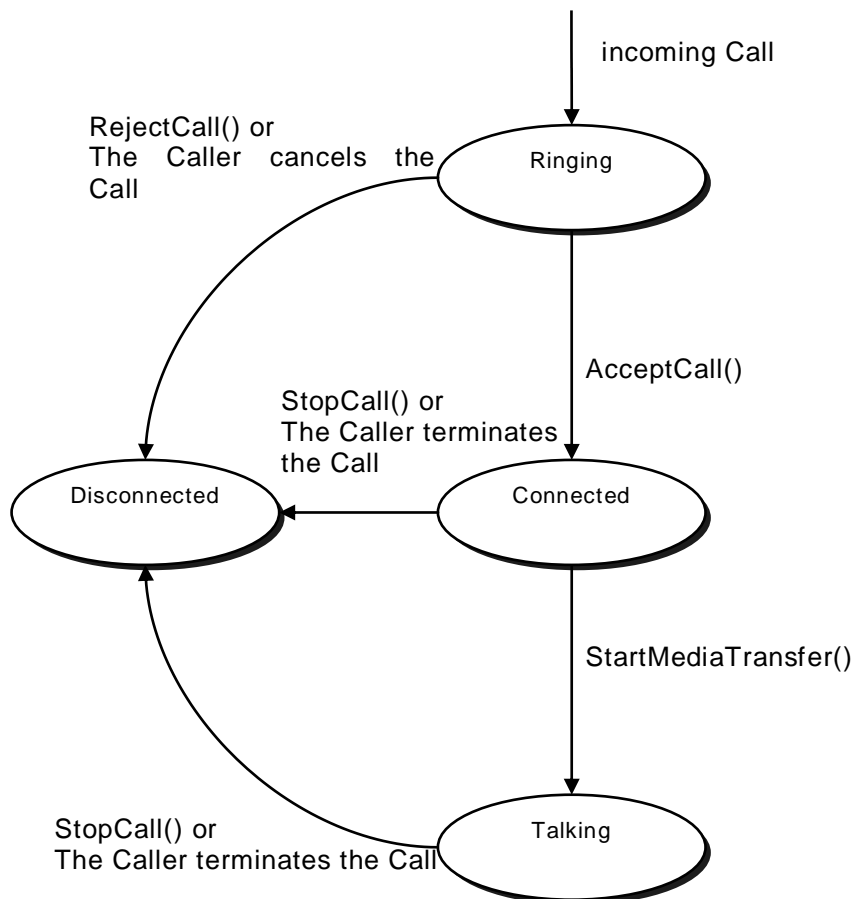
incoming Call

RejectCall() or
The Caller cancels the Call

Ringing

AcceptCall()

StopCall() or
The Caller terminates the Call

Disconnected

Connected

StartMediaTransfer()

StopCall() or
The Caller terminates the Call

Talking